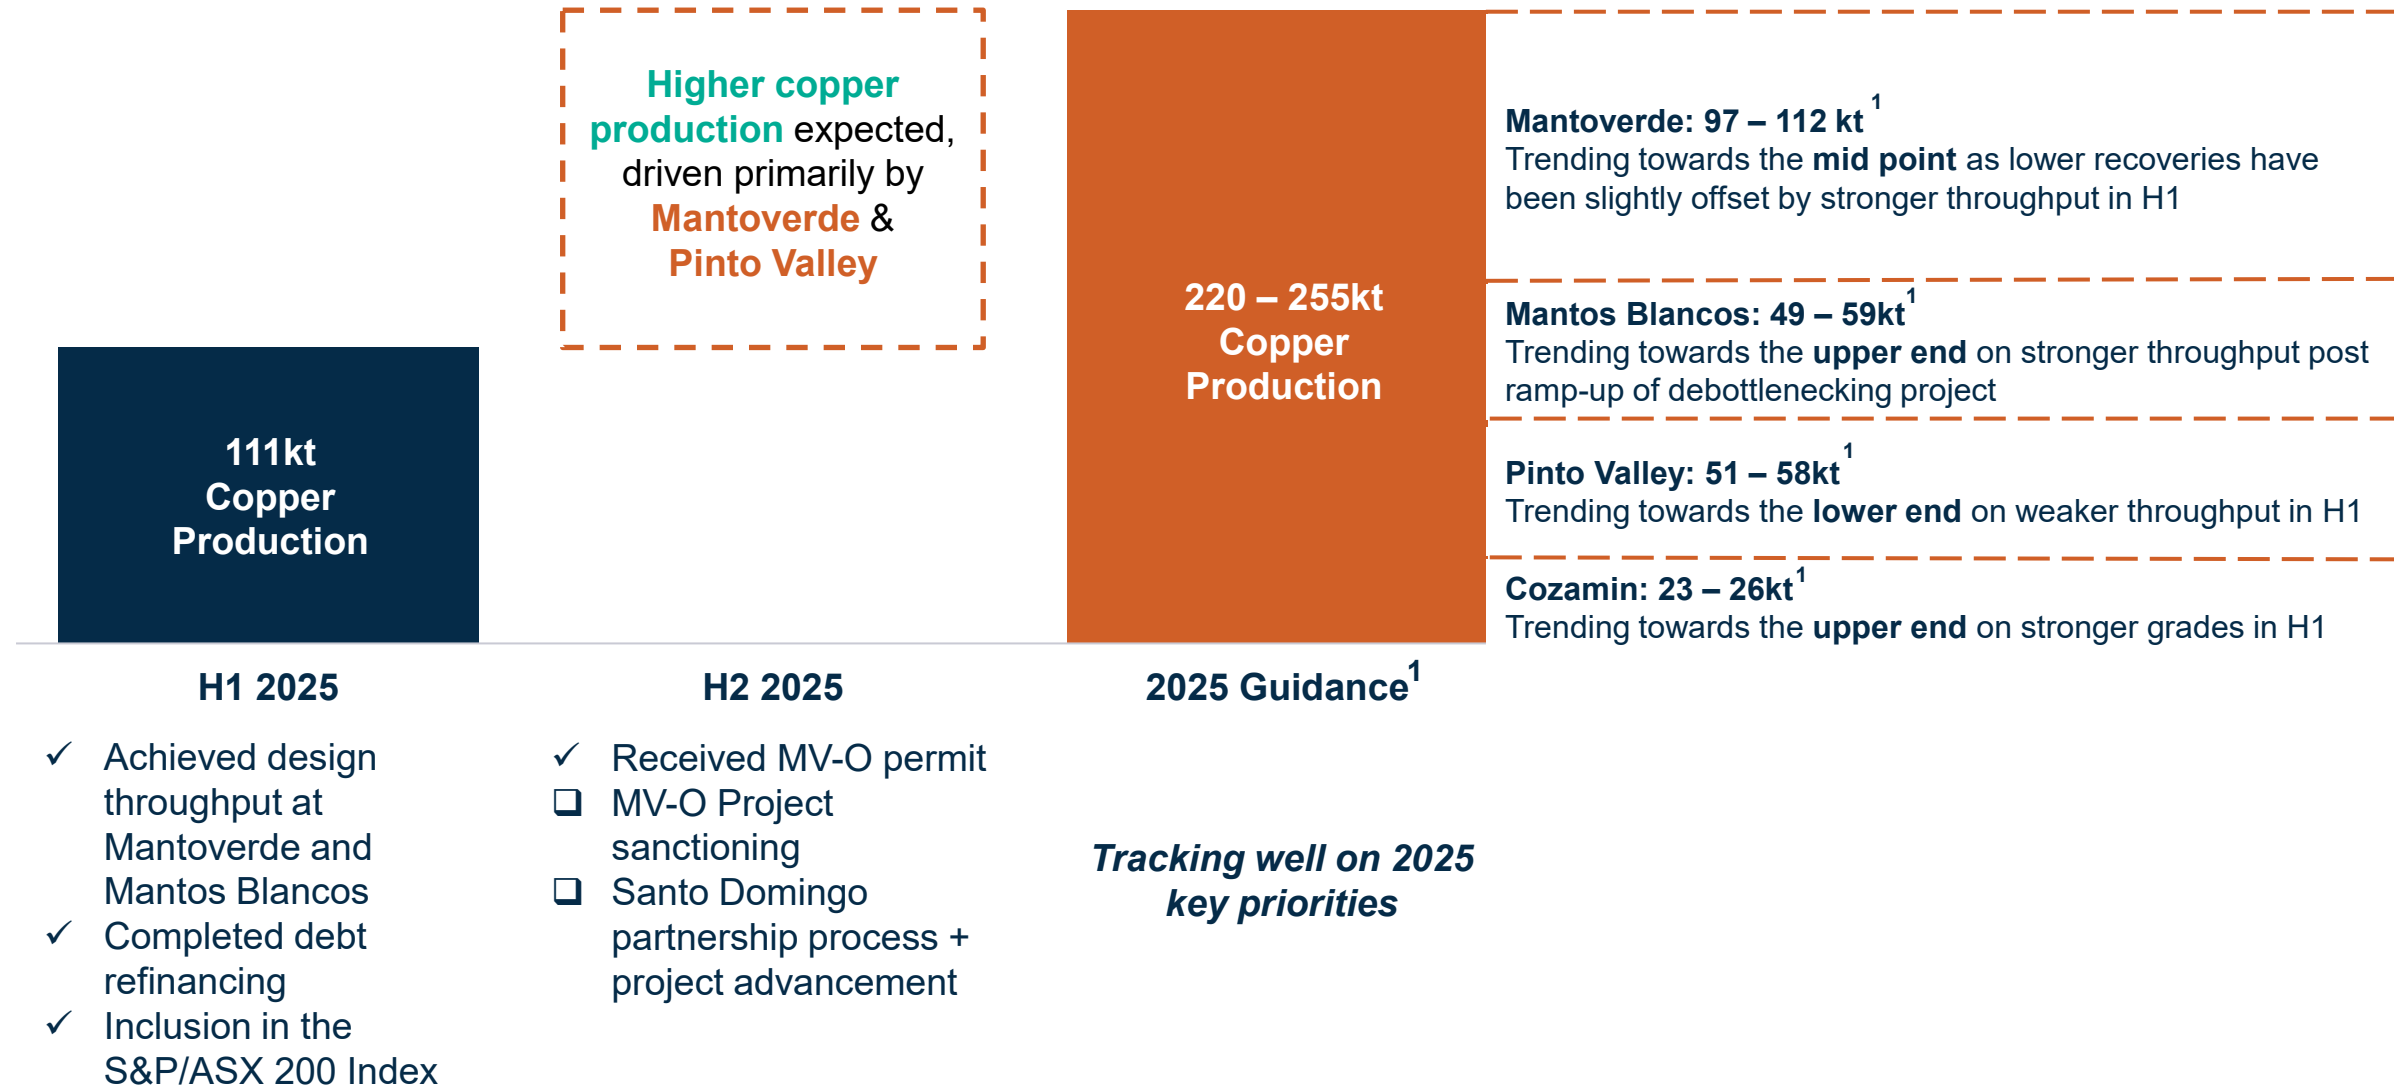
Higher copper production expected, driven primarily by Mantoverde & Pinto Valley

111kt Copper Production

220 – 255kt Copper Production

Mantoverde: 97 – 112 kt $^1$
Trending towards the **mid point** as lower recoveries have been slightly offset by stronger throughput in H1

Mantos Blancos: 49 – 59kt$^1$
Trending towards the **upper end** on stronger throughput post ramp-up of debottlenecking project

Pinto Valley: 51 – 58kt$^1$
Trending towards the **lower end** on weaker throughput in H1

Cozamin: 23 – 26kt$^1$
Trending towards the **upper end** on stronger grades in H1

H1 2025

H2 2025

2025 Guidance$^1$

✓ Achieved design throughput at Mantoverde and Mantos Blancos
✓ Completed debt refinancing
✓ Inclusion in the S&P/ASX 200 Index

✓ Received MV-O permit
❑ MV-O Project sanctioning
❑ Santo Domingo partnership process + project advancement

*Tracking well on 2025 key priorities*